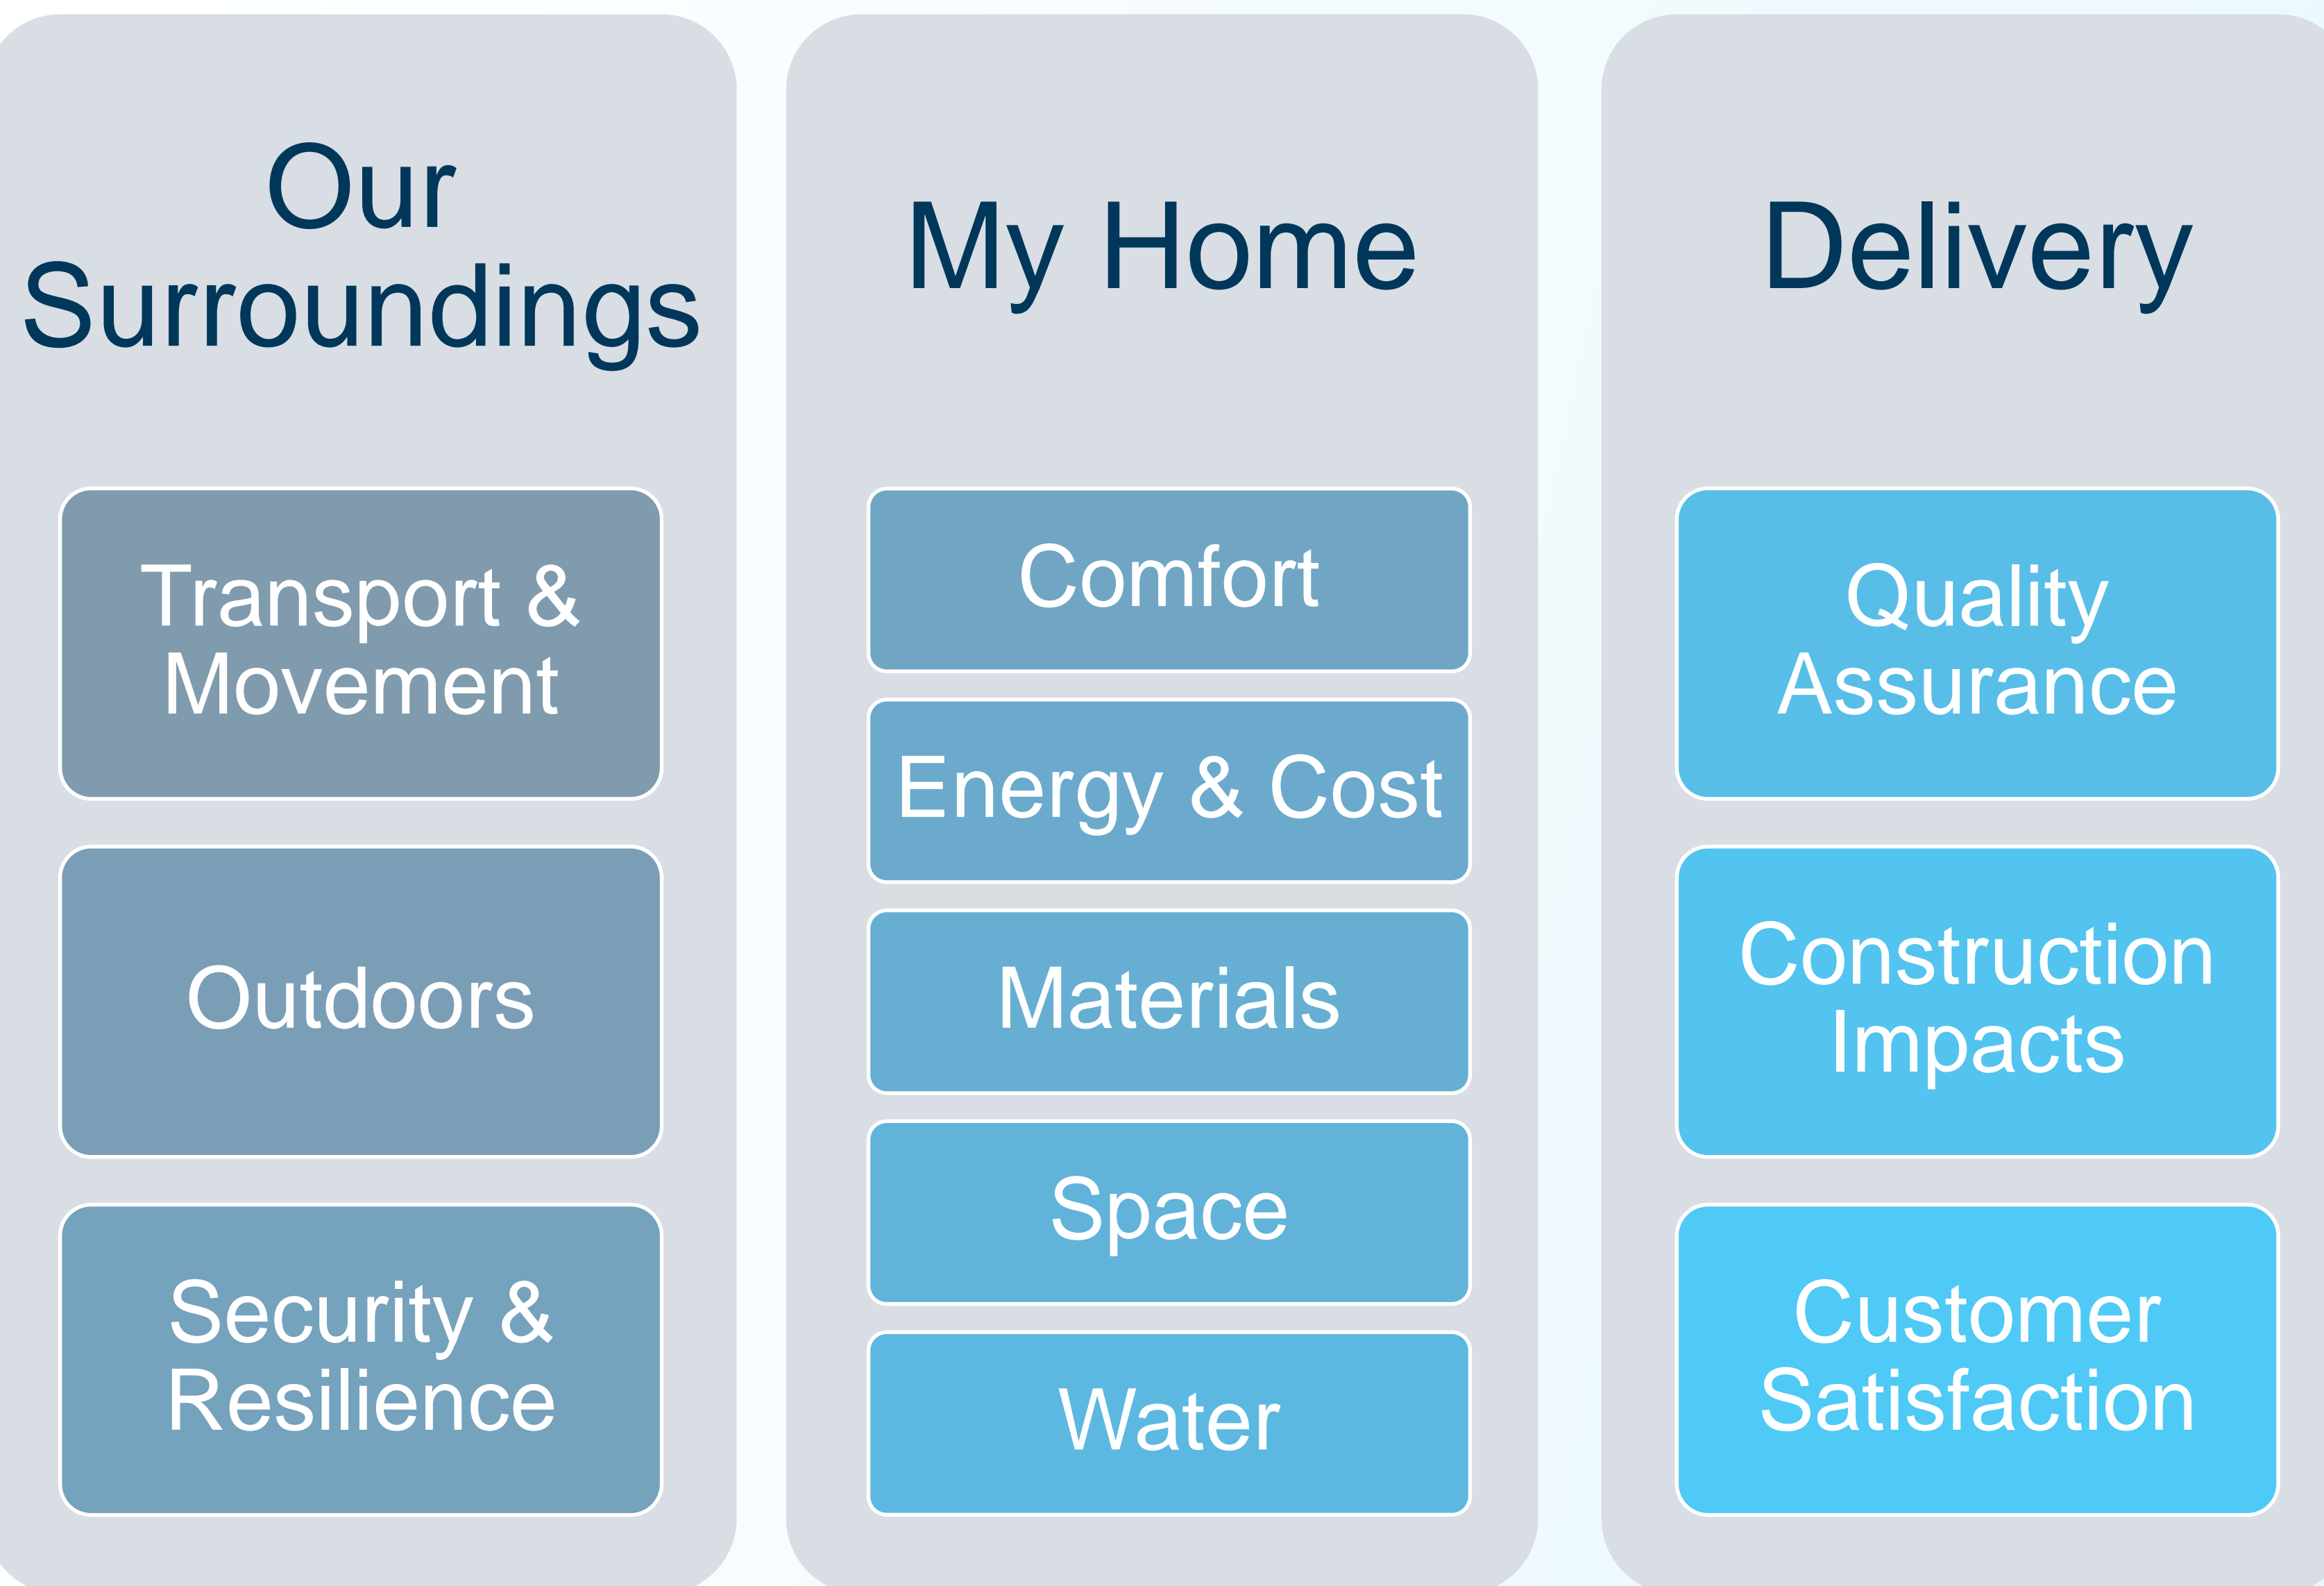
Our Surroundings

Transport & Movement

Outdoors

Security & Resilience

My Home

Comfort

Energy & Cost

Materials

Space

Water

Delivery

Quality Assurance

Construction Impacts

Customer Satisfaction